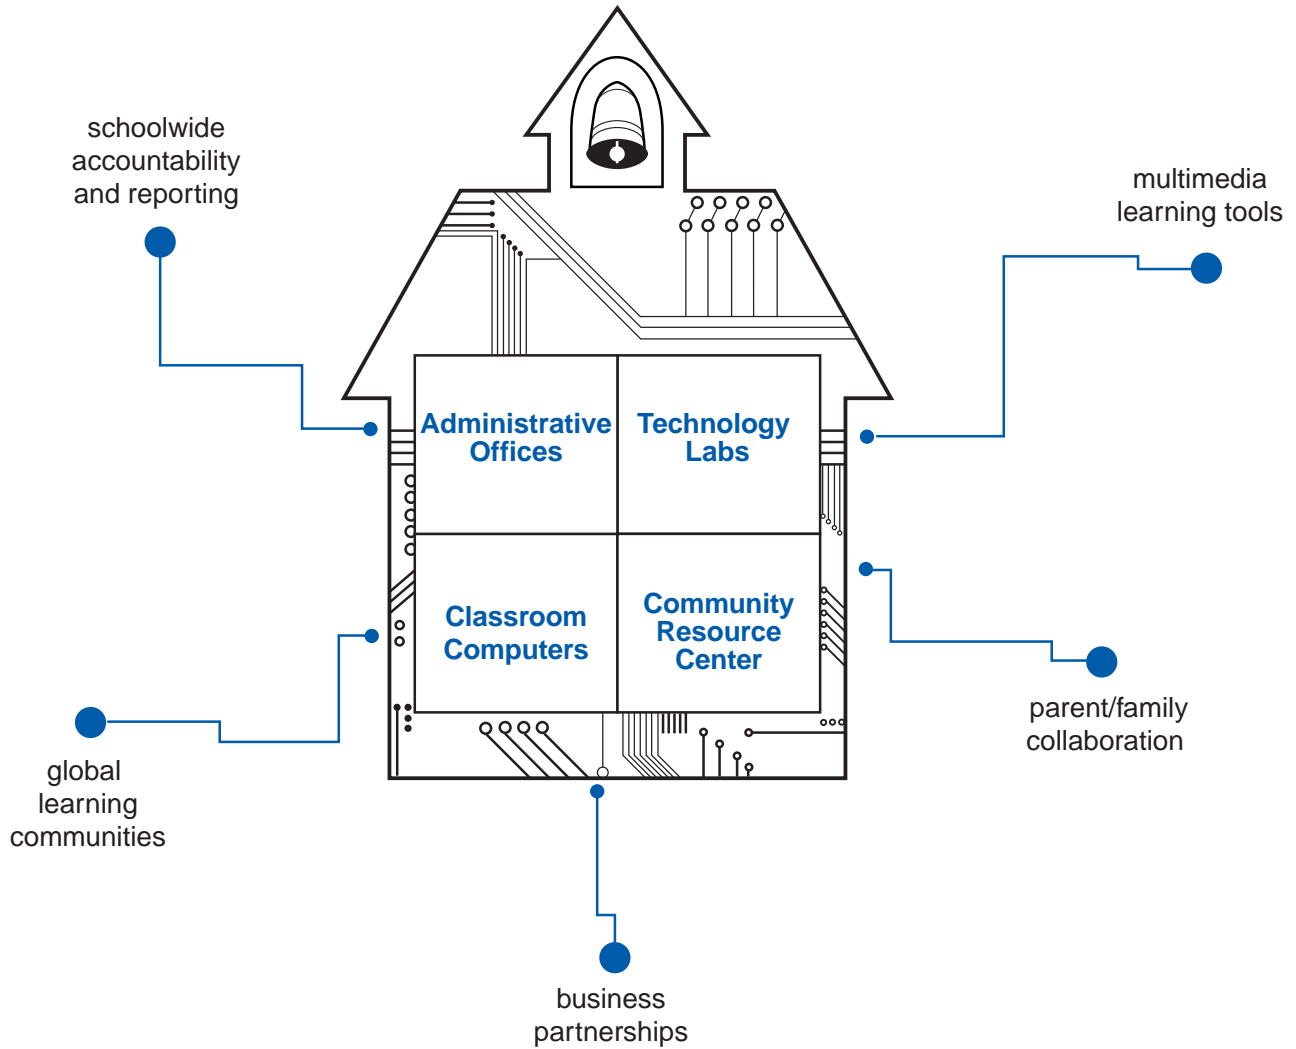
schoolwide accountability and reporting

multimedia learning tools

Administrative Offices

Technology Labs

Classroom Computers

Community Resource Center

parent/family collaboration

global learning communities

business partnerships